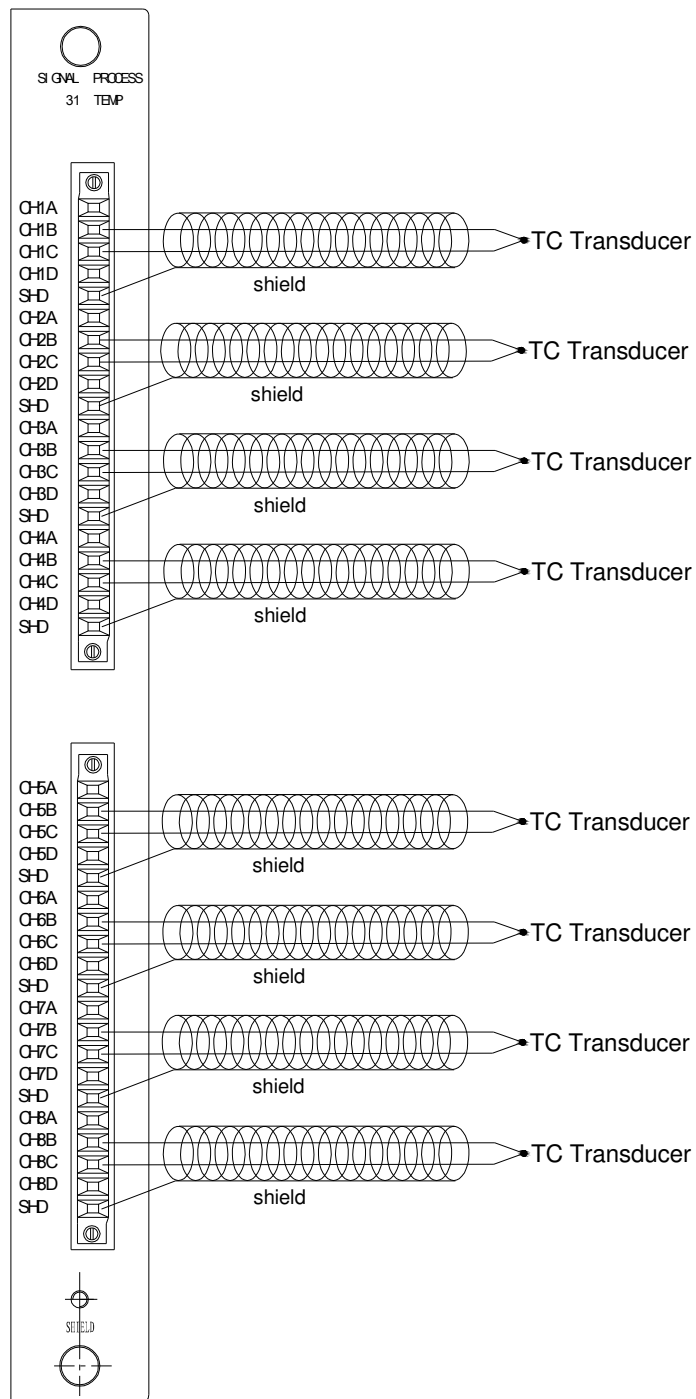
SIGNAL PROCESS
31 TEMP

CH1A
CH1B
CH1C
CH1D
SHD
CH2A
CH2B
CH2C
CH2D
SHD
CH3A
CH3B
CH3C
CH3D
SHD
CH4A
CH4B
CH4C
CH4D
SHD

TC Transducer
shield
TC Transducer
shield
TC Transducer
shield
TC Transducer
shield

CH5A
CH5B
CH5C
CH5D
SHD
CH6A
CH6B
CH6C
CH6D
SHD
CH7A
CH7B
CH7C
CH7D
SHD
CH8A
CH8B
CH8C
CH8D
SHD

TC Transducer
shield
TC Transducer
shield
TC Transducer
shield
TC Transducer
shield

SHIELD